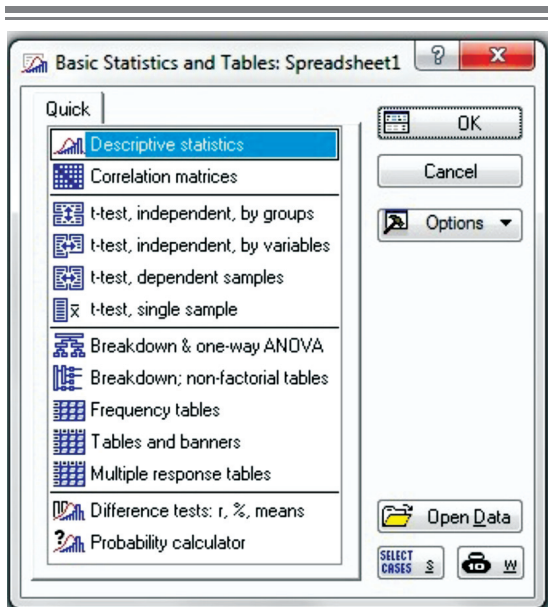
Basic Statistics and Tables: Spreadsheet1

?

X

Quick

Descriptive statistics

Correlation matrices

t-test, independent, by groups

t-test, independent, by variables

t-test, dependent samples

t-test, single sample

Breakdown & one-way ANOVA

Breakdown; non-factorial tables

Frequency tables

Tables and banners

Multiple response tables

Difference tests: r, %, means

Probability calculator

OK

Cancel

Options ▼

Open Data

SELECT CASES S

W